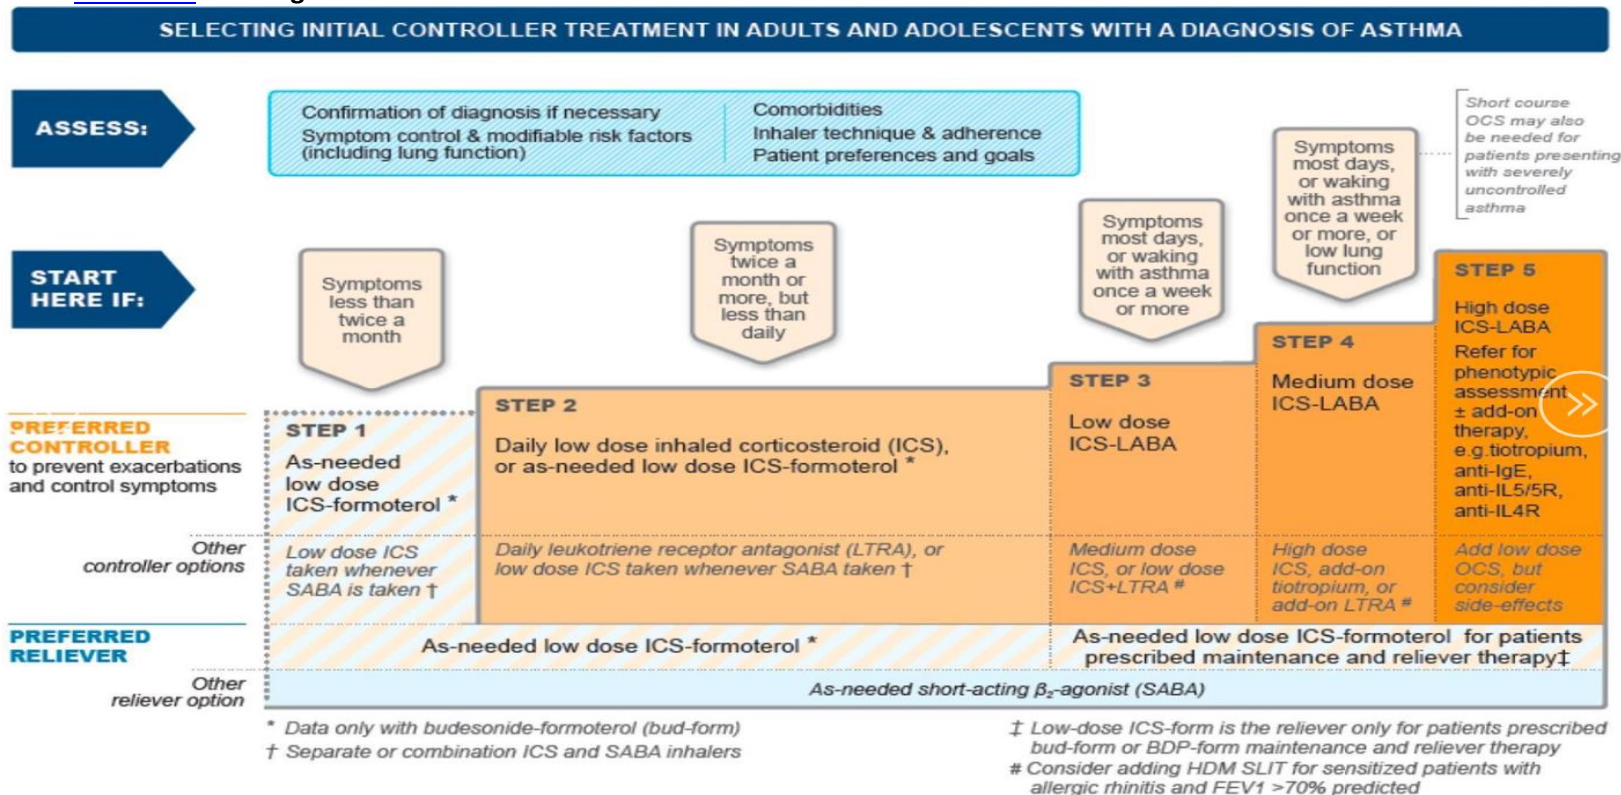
SELECTING INITIAL CONTROLLER TREATMENT IN ADULTS AND ADOLESCENTS WITH A DIAGNOSIS OF ASTHMA

ASSESS:

Confirmation of diagnosis if necessary
Symptom control & modifiable risk factors (including lung function)

Comorbidities
Inhaler technique & adherence
Patient preferences and goals

Short course OCS may also be needed for patients presenting with severely uncontrolled asthma

START HERE IF:

Symptoms less than twice a month

Symptoms twice a month or more, but less than daily

Symptoms most days, or waking with asthma once a week or more

Symptoms most days, or waking with asthma once a week or more, or low lung function

PREFERRED CONTROLLER to prevent exacerbations and control symptoms

STEP 1
As-needed low dose ICS-formoterol *

STEP 2
Daily low dose inhaled corticosteroid (ICS), or as-needed low dose ICS-formoterol *

STEP 3
Low dose ICS-LABA

STEP 4
Medium dose ICS-LABA

STEP 5
High dose ICS-LABA
Refer for phenotypic assessment ± add-on therapy, e.g.tiotropium, anti-IgE, anti-IL5/5R, anti-IL4R

Other controller options

Low dose ICS taken whenever SABA is taken †

Daily leukotriene receptor antagonist (LTRA), or low dose ICS taken whenever SABA taken †

Medium dose ICS, or low dose ICS+LTRA #

High dose ICS, add-on tiotropium, or add-on LTRA #

Add low dose OCS, but consider side-effects

PREFERRED RELIEVER

As-needed low dose ICS-formoterol *

As-needed low dose ICS-formoterol for patients prescribed maintenance and reliever therapy‡

Other reliever option

As-needed short-acting $\beta_2$-agonist (SABA)

* Data only with budesonide-formoterol (bud-form)
† Separate or combination ICS and SABA inhalers

‡ Low-dose ICS-form is the reliever only for patients prescribed bud-form or BDP-form maintenance and reliever therapy
# Consider adding HDM SLIT for sensitized patients with allergic rhinitis and FEV1 >70% predicted